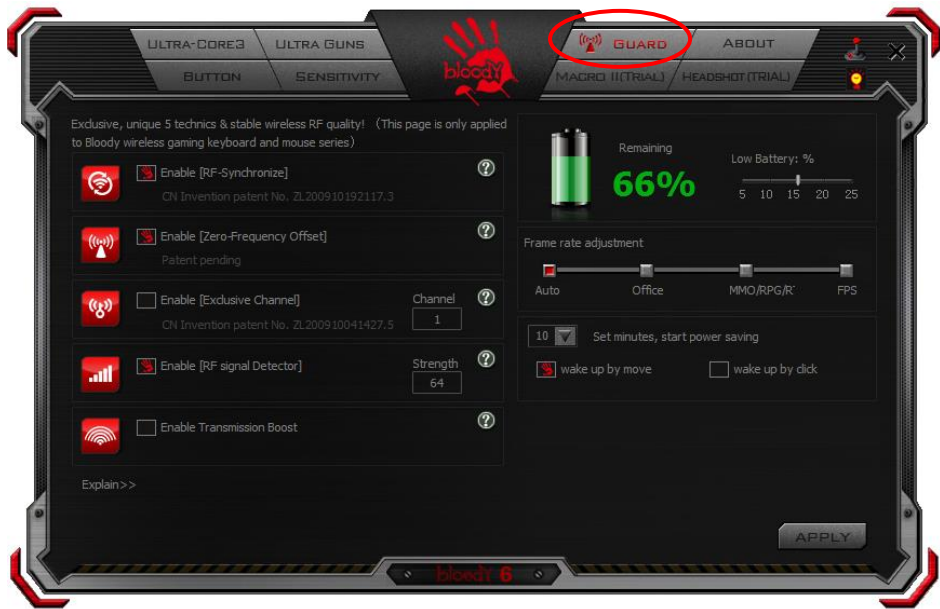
ULTRA-CORE3
ULTRA GUNS
BUTTON
SENSITIVITY
bloody
GUARD
ABOUT
MACRO II(TRIAL)
HEADSHOT(TRIAL)

Exclusive, unique 5 technics & stable wireless RF quality! (This page is only applied to Bloody wireless gaming keyboard and mouse series)

Enable [RF-Synchronize]
CN Invention patent No. ZL200910192117.3

Enable [Zero-Frequency Offset]
Patent pending

Enable [Exclusive Channel]
CN Invention patent No. ZL200910041427.5
Channel
1

Enable [RF signal Detector]
Strength
64

Enable Transmission Boost

Explain>>

Remaining
66%
Low Battery: %
5 10 15 20 25

Frame rate adjustment
Auto
Office
MMO/RPG/R'
FPS

10
Set minutes, start power saving
wake up by move
wake up by click

APPLY

bloody 6